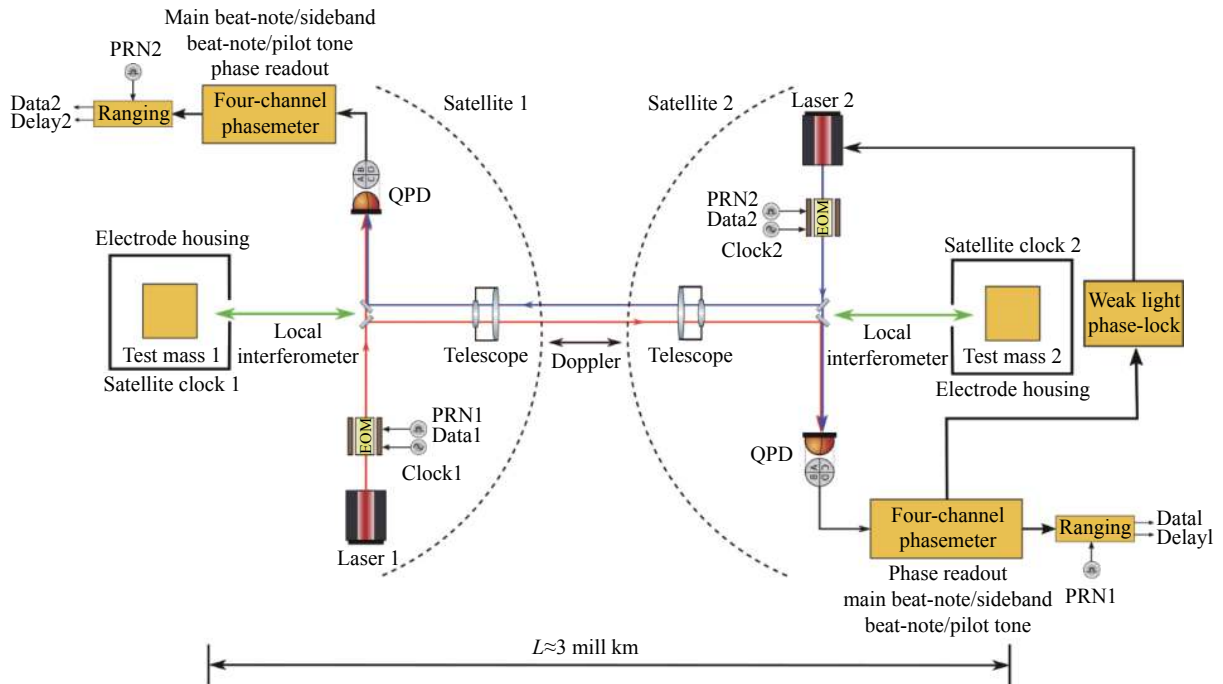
Main beat-note/sideband beat-note/pilot tone phase readout

PRN2

Data2
Delay2

Ranging

Four-channel phasemeter

Satellite 1

Satellite 2

Laser 2

QPD

PRN2
Data2

EOM

Clock2

Electrode housing

Satellite clock 2

Weak light phase-lock

Local interferometer

Test mass 1

Satellite clock 1

Telescope

Doppler

Telescope

Local interferometer

Test mass 2

Electrode housing

PRN1
Data1

EOM

Clock1

QPD

Laser 1

Four-channel phasemeter

Ranging

Datal
Delayl

Phase readout main beat-note/sideband beat-note/pilot tone

PRN1

$L$≈3 mill km